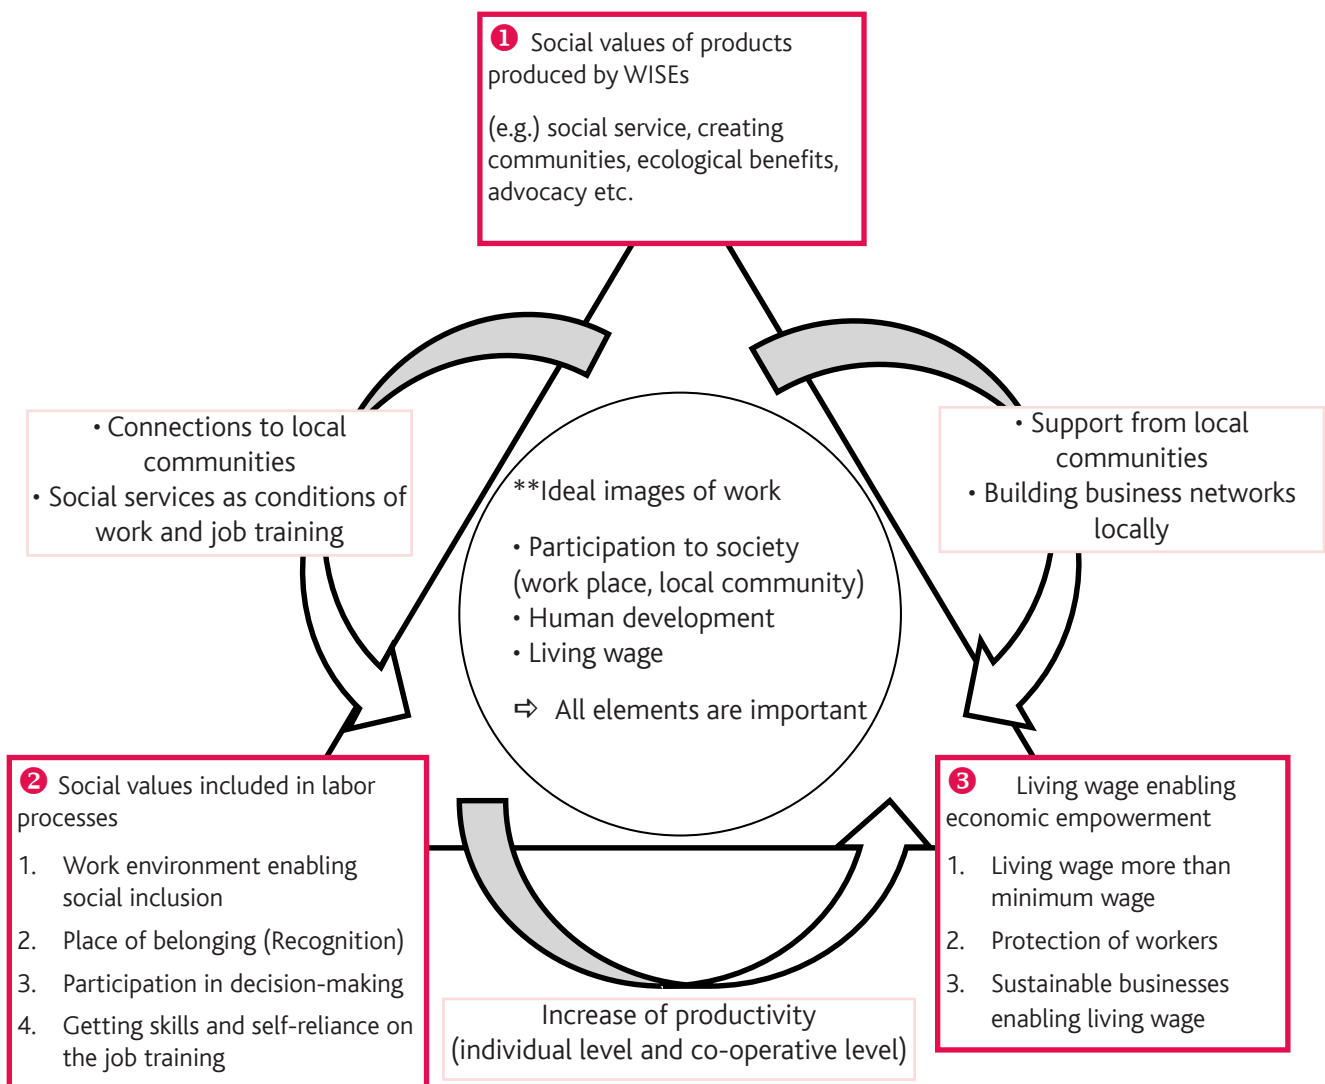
❶ Social values of products produced by WISEs

(e.g.) social service, creating communities, ecological benefits, advocacy etc.

• Connections to local communities
• Social services as conditions of work and job training

• Support from local communities
• Building business networks locally

**Ideal images of work

• Participation to society (work place, local community)
• Human development
• Living wage

⇨ All elements are important

❷ Social values included in labor processes

1. Work environment enabling social inclusion
2. Place of belonging (Recognition)
3. Participation in decision-making
4. Getting skills and self-reliance on the job training

Increase of productivity (individual level and co-operative level)

❸ Living wage enabling economic empowerment

1. Living wage more than minimum wage
2. Protection of workers
3. Sustainable businesses enabling living wage